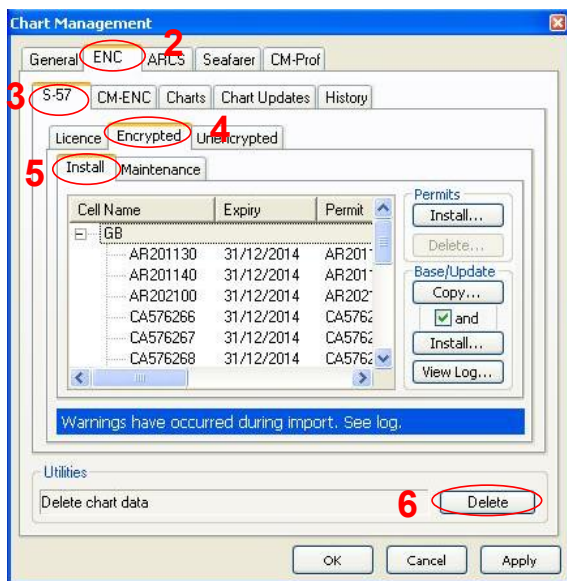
Chart Management

General ENC 2 ARCS Seafarer CM-Prof

3 S-57 CM-ENC Charts Chart Updates History

Licence Encrypted 4 Unencrypted

5 Install Maintenance

| Cell Name | Expiry | Permit |
|---|---|---|
| GB | | |
| AR201130 | 31/12/2014 | AR2011 |
| AR201140 | 31/12/2014 | AR2011 |
| AR202100 | 31/12/2014 | AR202 |
| CA576266 | 31/12/2014 | CA5762 |
| CA576267 | 31/12/2014 | CA5762 |
| CA576268 | 31/12/2014 | CA5762 |

Permits
Install...
Delete...

Base/Update
Copy...
and
Install...
View Log...

Warnings have occurred during import. See log.

Utilities
Delete chart data
6 Delete

OK Cancel Apply